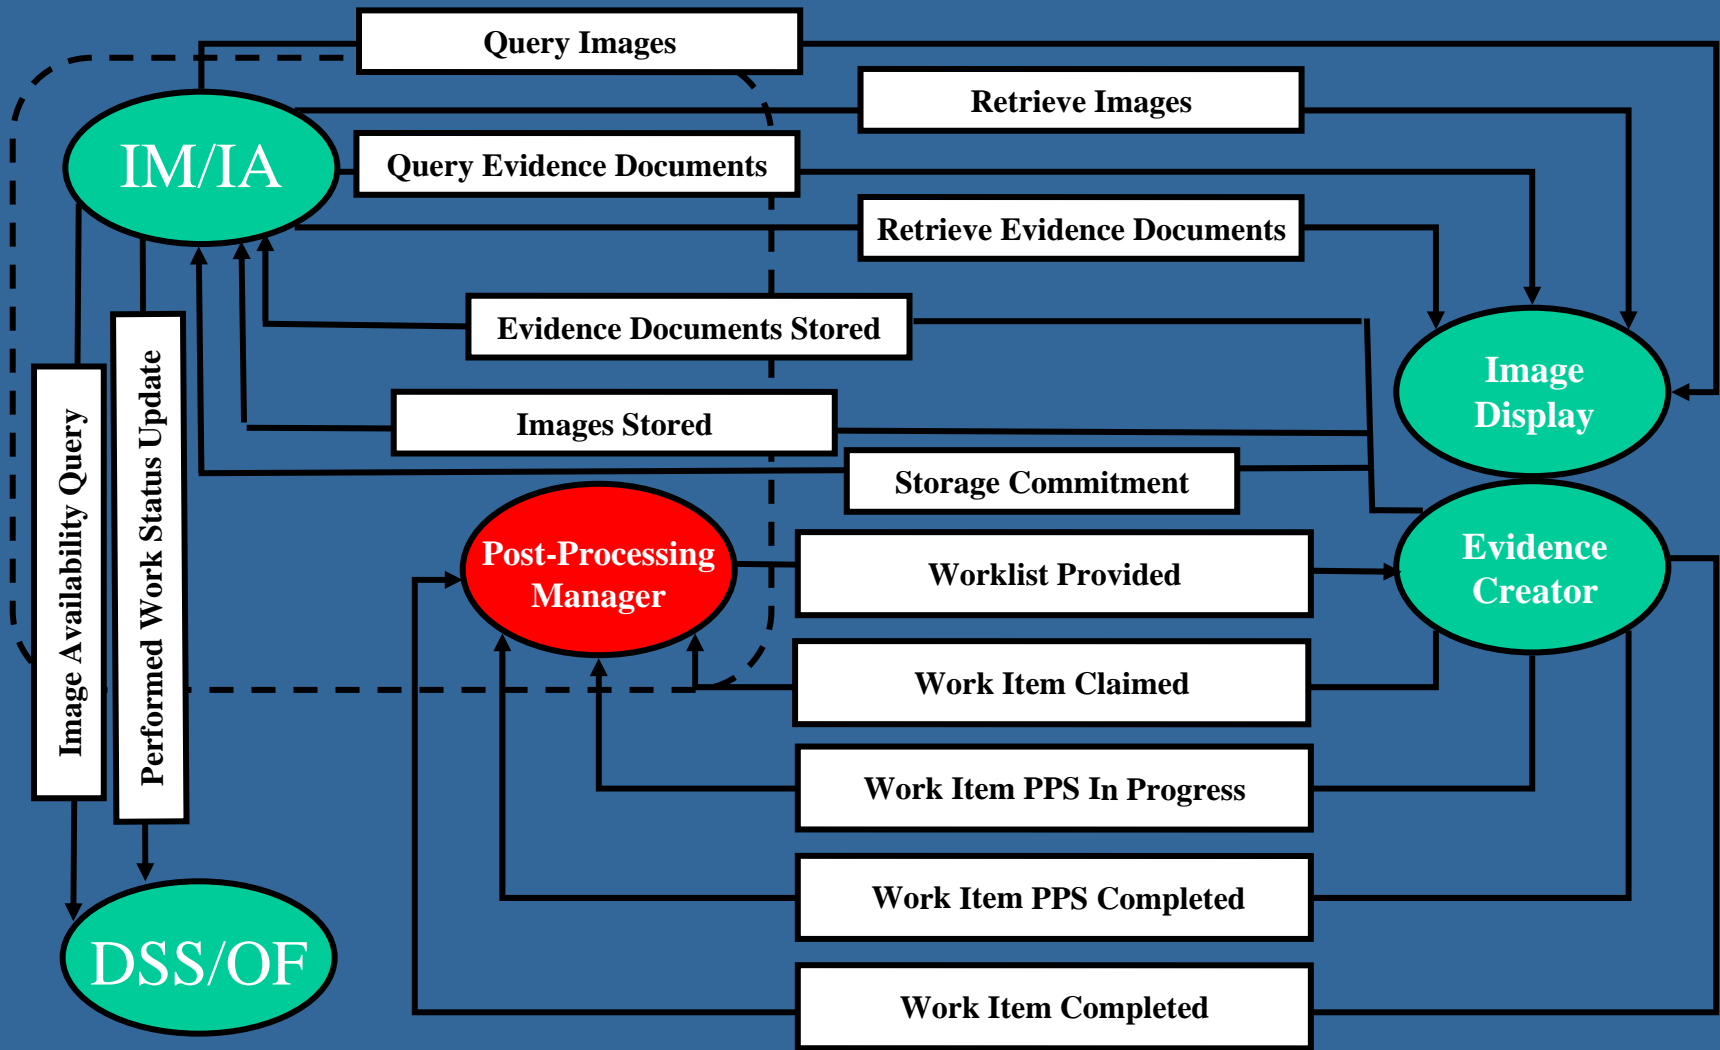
Query Images

Retrieve Images

IM/IA

Query Evidence Documents

Retrieve Evidence Documents

Evidence Documents Stored

Image Display

Images Stored

Storage Commitment

Image Availability Query

Performed Work Status Update

Post-Processing Manager

Worklist Provided

Evidence Creator

Work Item Claimed

Work Item PPS In Progress

Work Item PPS Completed

DSS/OF

Work Item Completed